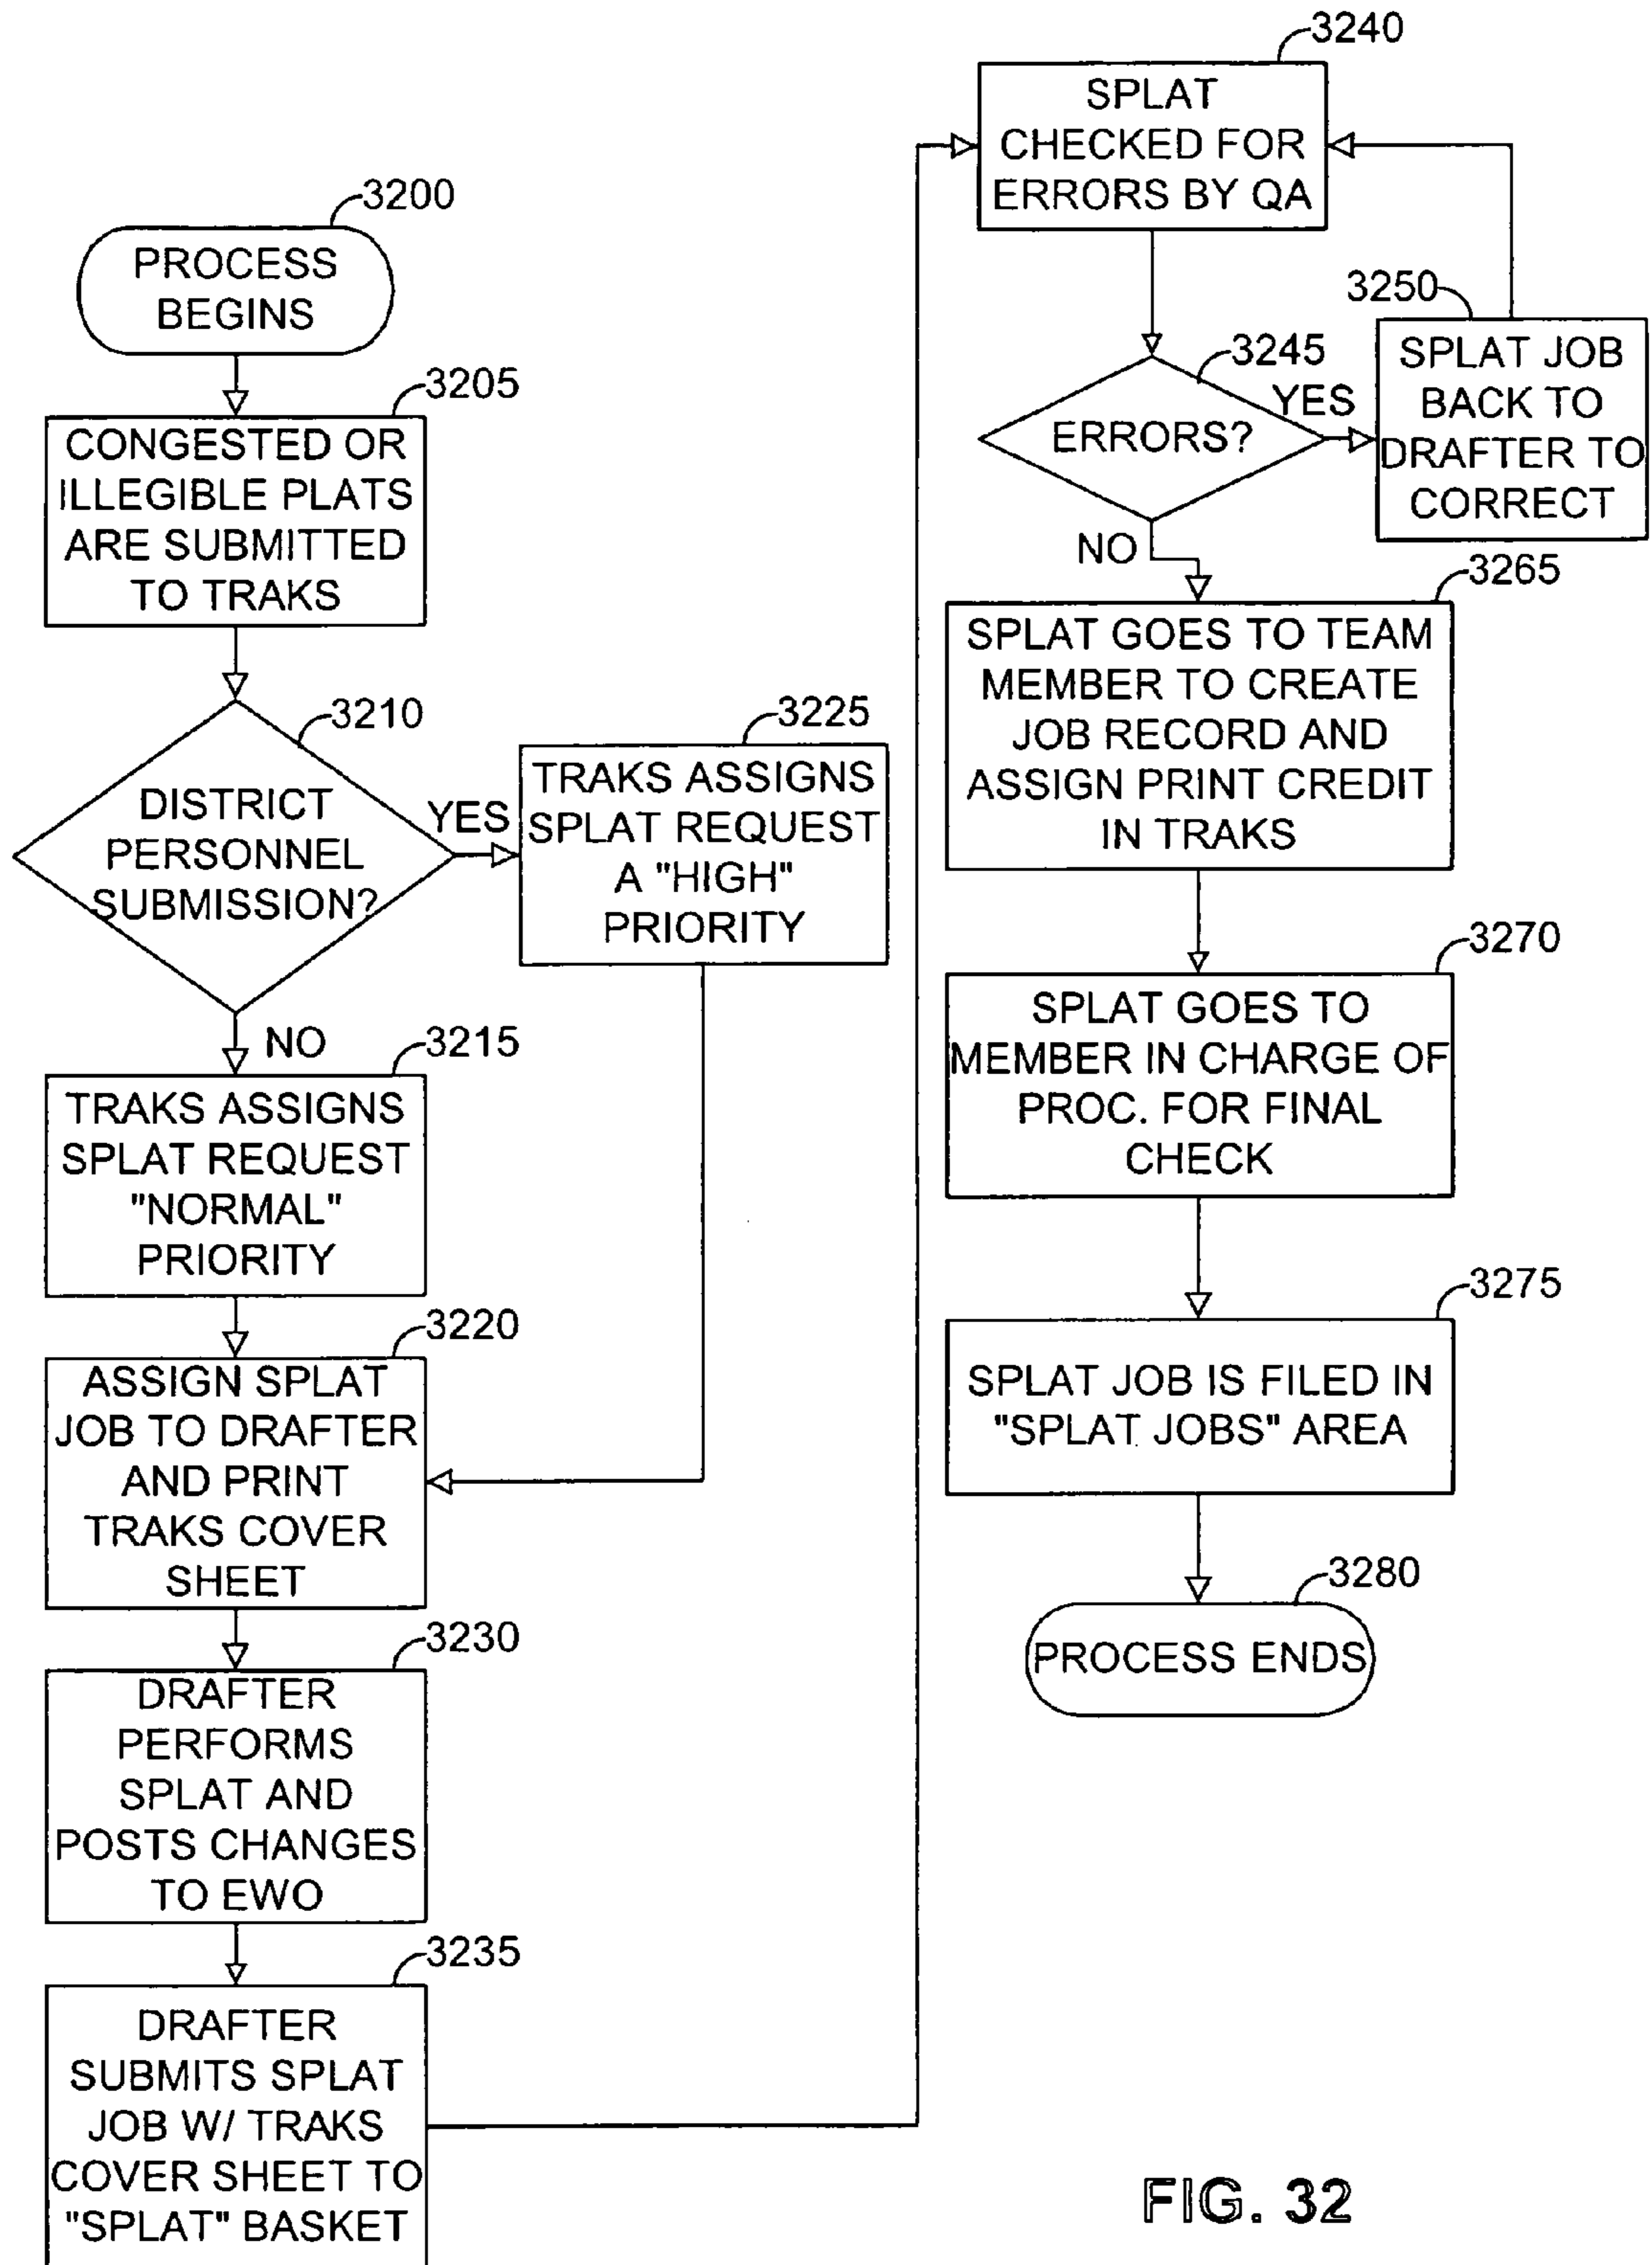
3200
PROCESS BEGINS

3205
CONGESTED OR ILLEGIBLE PLATS ARE SUBMITTED TO TRAKS

3210
DISTRICT PERSONNEL SUBMISSION?

YES

3225
TRAKS ASSIGNS SPLAT REQUEST A "HIGH" PRIORITY

NO

3215
TRAKS ASSIGNS SPLAT REQUEST "NORMAL" PRIORITY

3220
ASSIGN SPLAT JOB TO DRAFTER AND PRINT TRAKS COVER SHEET

3230
DRAFTER PERFORMS SPLAT AND POSTS CHANGES TO EWO

3235
DRAFTER SUBMITS SPLAT JOB W/ TRAKS COVER SHEET TO "SPLAT" BASKET

3240
SPLAT CHECKED FOR ERRORS BY QA

3245
ERRORS?

YES

3250
SPLAT JOB BACK TO DRAFTER TO CORRECT

NO

3265
SPLAT GOES TO TEAM MEMBER TO CREATE JOB RECORD AND ASSIGN PRINT CREDIT IN TRAKS

3270
SPLAT GOES TO MEMBER IN CHARGE OF PROC. FOR FINAL CHECK

3275
SPLAT JOB IS FILED IN "SPLAT JOBS" AREA

3280
PROCESS ENDS

FIG. 32